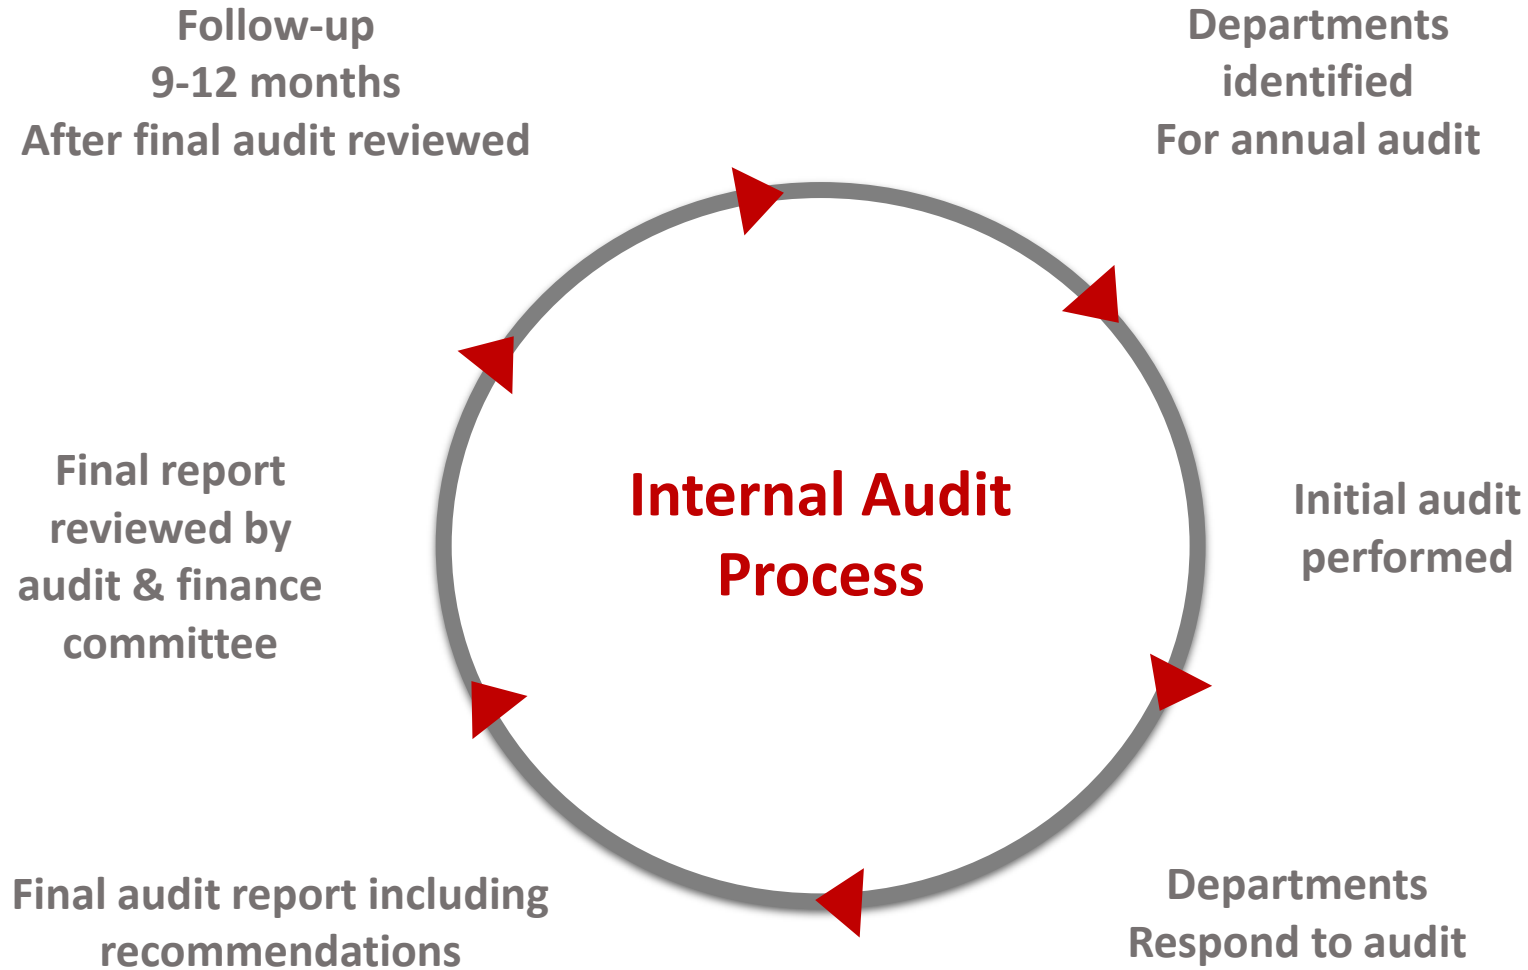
Follow-up
9-12 months
After final audit reviewed

Departments
identified
For annual audit

Internal Audit
Process

Final report
reviewed by
audit & finance
committee

Initial audit
performed

Final audit report including
recommendations

Departments
Respond to audit